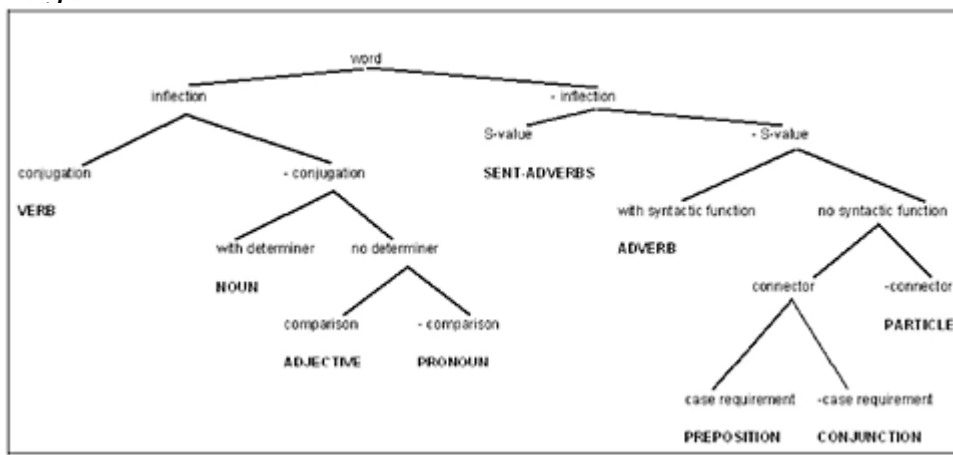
word

inflection

- inflection

conjugation

VERB

- conjugation

with determiner

NOUN

no determiner

comparison

ADJECTIVE

- comparison

PRONOUN

S-value

SENT-ADVERBS

- S-value

with syntactic function

ADVERB

no syntactic function

connector

case requirement

PREPOSITION

-case requirement

CONJUNCTION

-connector

PARTICLE